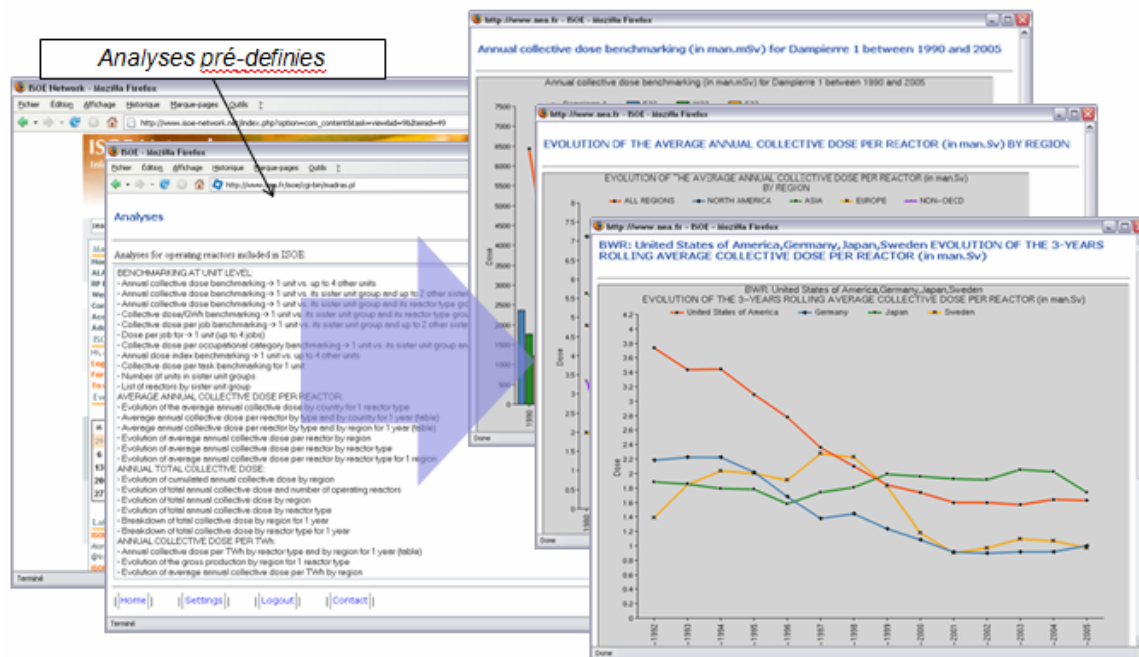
Analyses pré-definies

ISOE Network - Mozilla Firefox

Fichier Édition Affichage Historique Marque-pages Outils ?

http://www.isoe-network.net/index.php?option=com_content&task=view&id=9&Itemid=49

ISOE - Mozilla Firefox

Fichier Édition Affichage Historique Marque-pages Outils ?

http://www.sea.fr/isoe/cgi-bin/madras.pl

Analyses

Analyses for operating reactors included in ISOE

BENCHMARKING AT UNIT LEVEL:
- Annual collective dose benchmarking -> 1 unit vs. up to 4 other units
- Annual collective dose benchmarking -> 1 unit vs. its sister unit group and up to 2 other sister unit groups
- Annual collective dose benchmarking -> 1 unit vs. its sister unit group and its reactor type group
- Collective dose/GWh benchmarking -> 1 unit vs. its sister unit group and its reactor type group
- Collective dose per job benchmarking -> 1 unit vs. its sister unit group and up to 2 other sister unit groups
- Dose per job for -> 1 unit (up to 4 jobs)
- Collective dose per occupational category benchmarking -> 1 unit vs. its sister unit group and
- Annual dose index benchmarking -> 1 unit vs. up to 4 other units
- Collective dose per task benchmarking for 1 unit
- Number of units in sister unit groups
- List of reactors by sister unit group
AVERAGE ANNUAL COLLECTIVE DOSE PER REACTOR:
- Evolution of the average annual collective dose by country for 1 reactor type
- Average annual collective dose per reactor by type and by country for 1 year (table)
- Average annual collective dose per reactor by type and by region for 1 year (table)
- Evolution of average annual collective dose per reactor by region
- Evolution of average annual collective dose per reactor by reactor type
- Evolution of average annual collective dose per reactor by reactor type for 1 region
ANNUAL TOTAL COLLECTIVE DOSE:
- Evolution of cumulated annual collective dose by region
- Evolution of total annual collective dose and number of operating reactors
- Evolution of total annual collective dose by region
- Evolution of total annual collective dose by reactor type
- Breakdown of total collective dose by region for 1 year
- Breakdown of total collective dose by reactor type for 1 year
ANNUAL COLLECTIVE DOSE PER TWh:
- Annual collective dose per TWh by reactor type and by region for 1 year (table)
- Evolution of the gross production by region for 1 reactor type
- Evolution of average annual collective dose per TWh by region

|Home| |Settings| |Logout| |Contact|

Terminé

http://www.sea.fr - ISOE - Mozilla Firefox

Annual collective dose benchmarking (in man.mSv) for Dampierre 1 between 1990 and 2005

Annual collective dose benchmarking (in man.mSv) for Dampierre 1 between 1990 and 2005

http://www.sea.fr - ISOE - Mozilla Firefox

EVOLUTION OF THE AVERAGE ANNUAL COLLECTIVE DOSE PER REACTOR (in man.Sv) BY REGION

EVOLUTION OF THE AVERAGE ANNUAL COLLECTIVE DOSE PER REACTOR (in man.Sv) BY REGION

ALL REGIONS NORTH AMERICA ASIA EUROPE NON-OECD

http://www.sea.fr - ISOE - Mozilla Firefox

BWR: United States of America,Germany,Japan,Sweden EVOLUTION OF THE 3-YEARS ROLLING AVERAGE COLLECTIVE DOSE PER REACTOR (in man.Sv)

BWR: United States of America,Germany,Japan,Sweden
EVOLUTION OF THE 3-YEARS ROLLING AVERAGE COLLECTIVE DOSE PER REACTOR (in man.Sv)

United States of America Germany Japan Sweden

Dose

4.2 4 3.8 3.6 3.4 3.2 3 2.8 2.6 2.4 2.2 2 1.8 1.6 1.4 1.2 1 0.8 0.6 0.4 0.2 0

1992 1993 1994 1995 1996 1997 1998 1999 2000 2001 2002 2003 2004 2005

Done